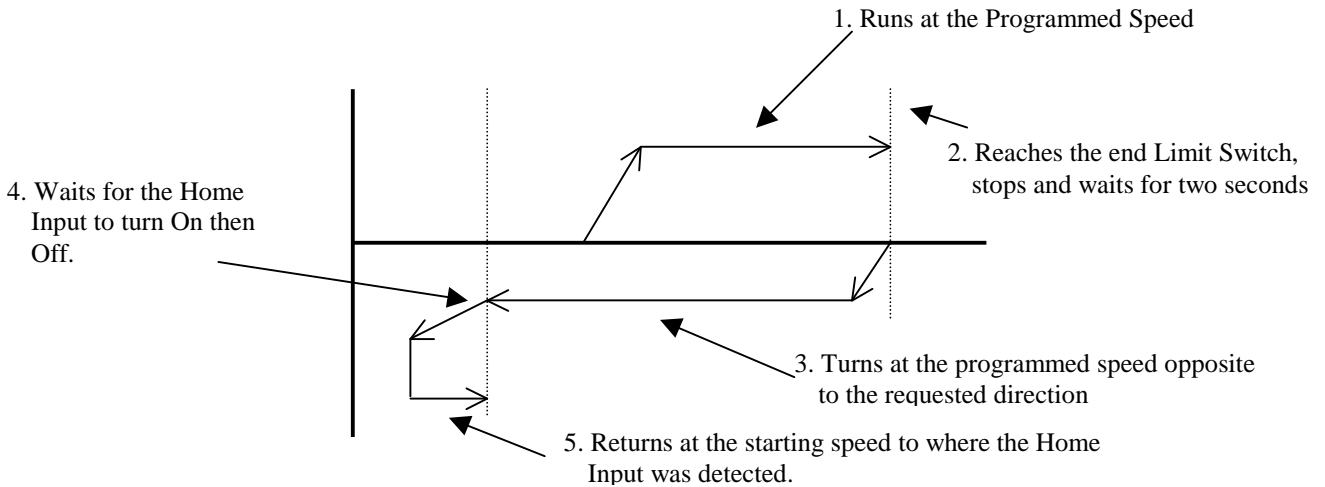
1. Runs at the Programmed Speed

2. Reaches the end Limit Switch, stops and waits for two seconds

4. Waits for the Home Input to turn On then Off.

3. Turns at the programmed speed opposite to the requested direction

5. Returns at the starting speed to where the Home Input was detected.